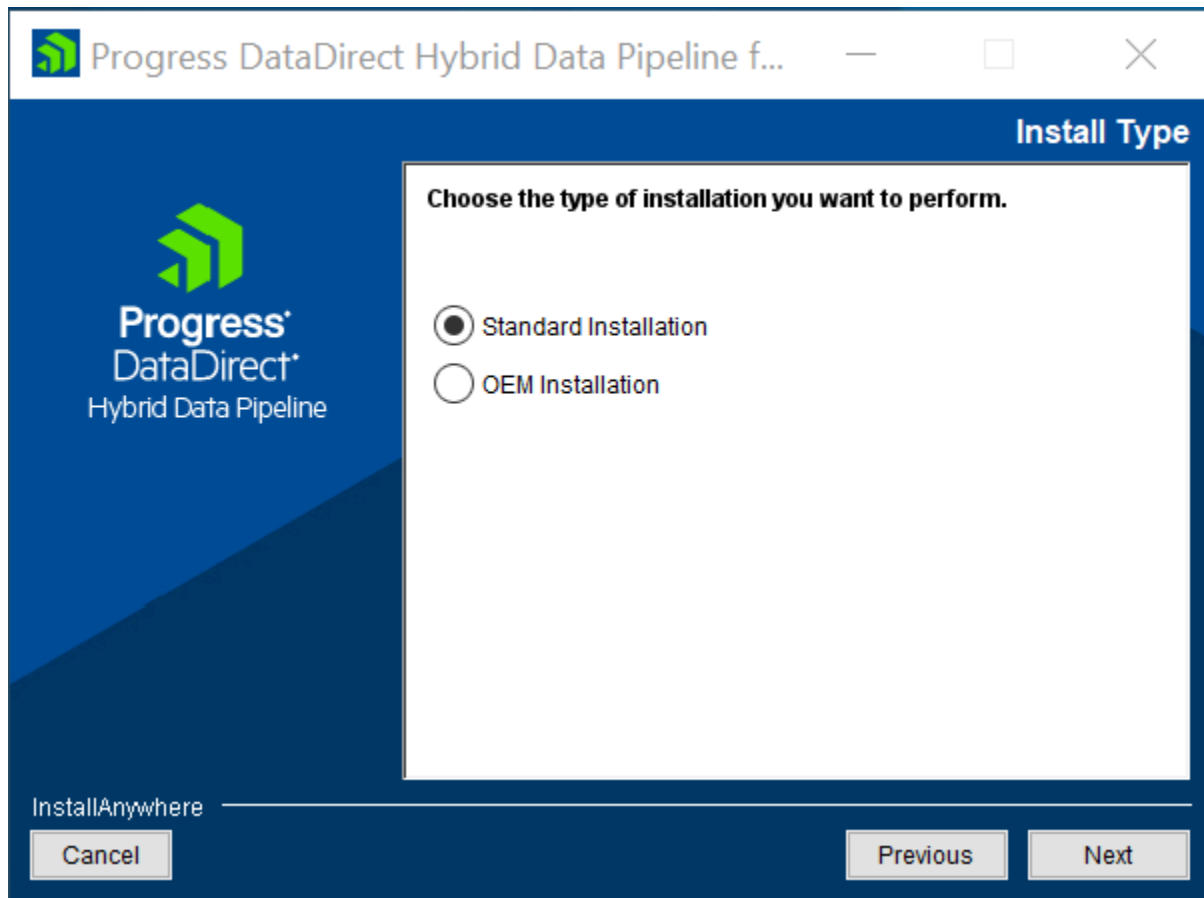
Progress DataDirect Hybrid Data Pipeline f...

Install Type

Progress®
DataDirect®
Hybrid Data Pipeline

Choose the type of installation you want to perform.

Standard Installation

OEM Installation

InstallAnywhere

Cancel

Previous

Next